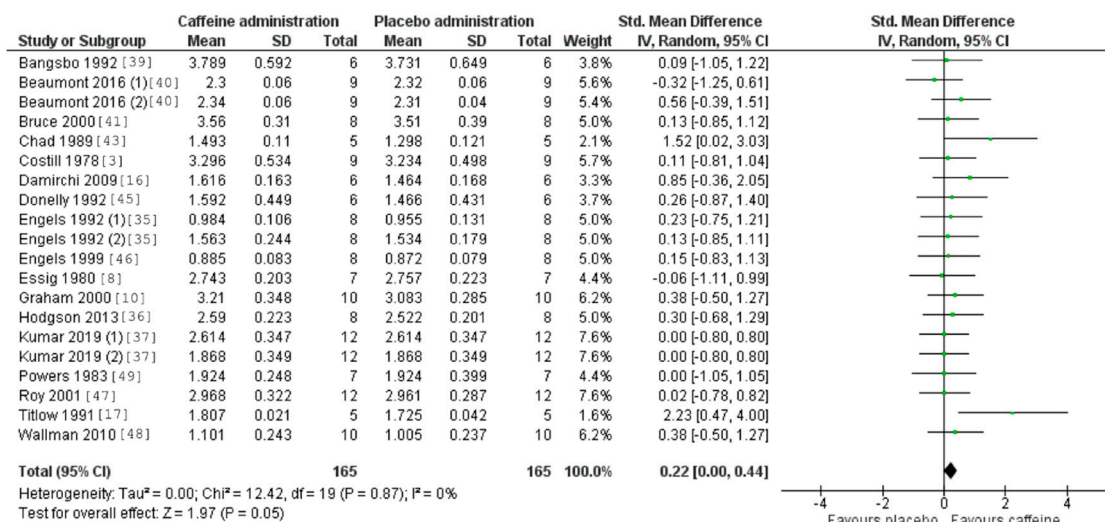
| Study or Subgroup | Caffeine administration Mean | SD | Total | Placebo administration Mean | SD | Total | Weight | Std. Mean Difference IV, Random, 95% CI |
|---|---|---|---|---|---|---|---|---|
| Bangsbo 1992 [39] | 3.789 | 0.592 | 6 | 3.731 | 0.649 | 6 | 3.8% | 0.09 [-1.05, 1.22] |
| Beaumont 2016 (1)[40] | 2.3 | 0.06 | 9 | 2.32 | 0.06 | 9 | 5.6% | -0.32 [-1.25, 0.61] |
| Beaumont 2016 (2)[40] | 2.34 | 0.06 | 9 | 2.31 | 0.04 | 9 | 5.4% | 0.56 [-0.39, 1.51] |
| Bruce 2000 [41] | 3.56 | 0.31 | 8 | 3.51 | 0.39 | 8 | 5.0% | 0.13 [-0.85, 1.12] |
| Chad 1989 [43] | 1.493 | 0.11 | 5 | 1.298 | 0.121 | 5 | 2.1% | 1.52 [0.02, 3.03] |
| Costill 1978 [3] | 3.296 | 0.534 | 9 | 3.234 | 0.498 | 9 | 5.7% | 0.11 [-0.81, 1.04] |
| Damirchi 2009 [16] | 1.616 | 0.163 | 6 | 1.464 | 0.168 | 6 | 3.3% | 0.85 [-0.36, 2.05] |
| Donelly 1992 [45] | 1.592 | 0.449 | 6 | 1.466 | 0.431 | 6 | 3.7% | 0.26 [-0.87, 1.40] |
| Engels 1992 (1)[35] | 0.984 | 0.106 | 8 | 0.955 | 0.131 | 8 | 5.0% | 0.23 [-0.75, 1.21] |
| Engels 1992 (2)[35] | 1.563 | 0.244 | 8 | 1.534 | 0.179 | 8 | 5.0% | 0.13 [-0.85, 1.11] |
| Engels 1999 [46] | 0.885 | 0.083 | 8 | 0.872 | 0.079 | 8 | 5.0% | 0.15 [-0.83, 1.13] |
| Essig 1980 [8] | 2.743 | 0.203 | 7 | 2.757 | 0.223 | 7 | 4.4% | -0.06 [-1.11, 0.99] |
| Graham 2000 [10] | 3.21 | 0.348 | 10 | 3.083 | 0.285 | 10 | 6.2% | 0.38 [-0.50, 1.27] |
| Hodgson 2013 [36] | 2.59 | 0.223 | 8 | 2.522 | 0.201 | 8 | 5.0% | 0.30 [-0.68, 1.29] |
| Kumar 2019 (1)[37] | 2.614 | 0.347 | 12 | 2.614 | 0.347 | 12 | 7.6% | 0.00 [-0.80, 0.80] |
| Kumar 2019 (2)[37] | 1.868 | 0.349 | 12 | 1.868 | 0.349 | 12 | 7.6% | 0.00 [-0.80, 0.80] |
| Powers 1983 [49] | 1.924 | 0.248 | 7 | 1.924 | 0.399 | 7 | 4.4% | 0.00 [-1.05, 1.05] |
| Roy 2001 [47] | 2.968 | 0.322 | 12 | 2.961 | 0.287 | 12 | 7.6% | 0.02 [-0.78, 0.82] |
| Titlow 1991 [17] | 1.807 | 0.021 | 5 | 1.725 | 0.042 | 5 | 1.6% | 2.23 [0.47, 4.00] |
| Wallman 2010 [48] | 1.101 | 0.243 | 10 | 1.005 | 0.237 | 10 | 6.2% | 0.38 [-0.50, 1.27] |
| **Total (95% CI)** | | | **165** | | | **165** | **100.0%** | **0.22 [0.00, 0.44]** |

Heterogeneity: Tau² = 0.00; Chi² = 12.42, df = 19 (P = 0.87); I² = 0%
Test for overall effect: Z = 1.97 (P = 0.05)

Std. Mean Difference
IV, Random, 95% CI
-4 -2 0 2 4
Favours placebo Favours caffeine